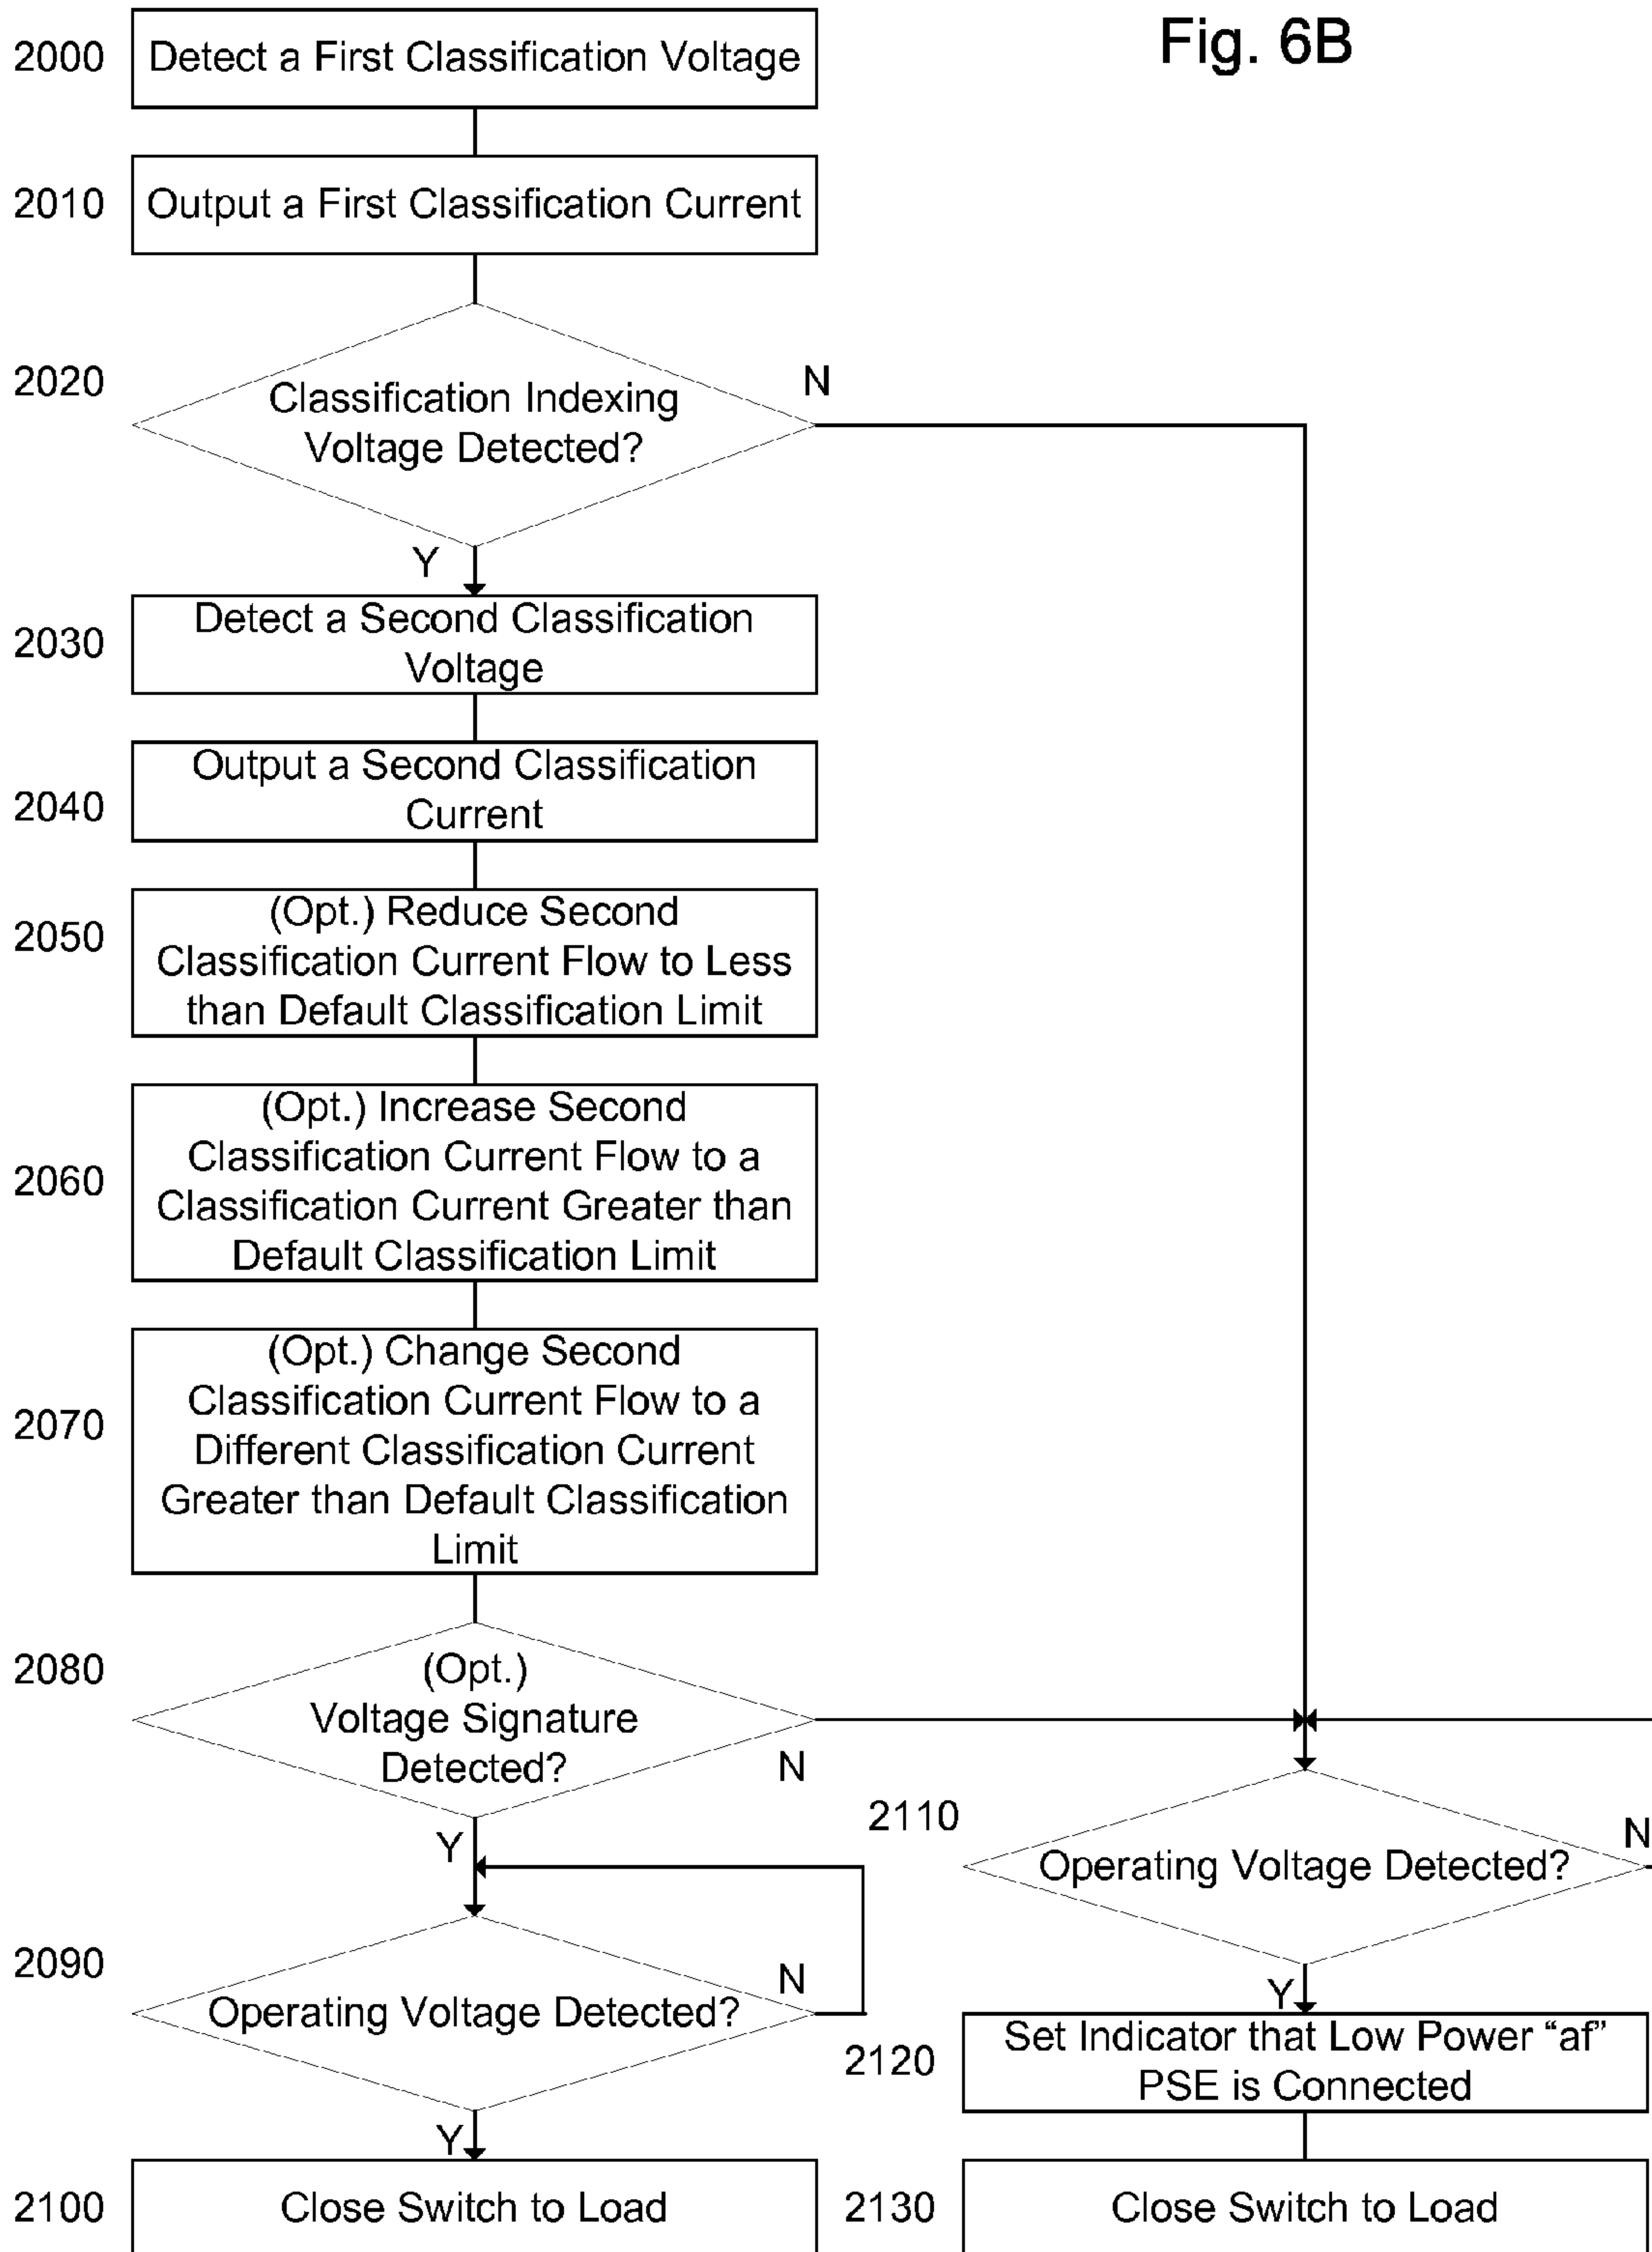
Fig. 6B

2000 Detect a First Classification Voltage

2010 Output a First Classification Current

2020 Classification Indexing Voltage Detected?

N

Y

2030 Detect a Second Classification Voltage

2040 Output a Second Classification Current

2050 (Opt.) Reduce Second Classification Current Flow to Less than Default Classification Limit

2060 (Opt.) Increase Second Classification Current Flow to a Classification Current Greater than Default Classification Limit

2070 (Opt.) Change Second Classification Current Flow to a Different Classification Current Greater than Default Classification Limit

2080 (Opt.) Voltage Signature Detected?

N

Y

2110 Operating Voltage Detected?

N

2090 Operating Voltage Detected?

N

Y

Y

2120 Set Indicator that Low Power "af" PSE is Connected

2100 Close Switch to Load

2130 Close Switch to Load